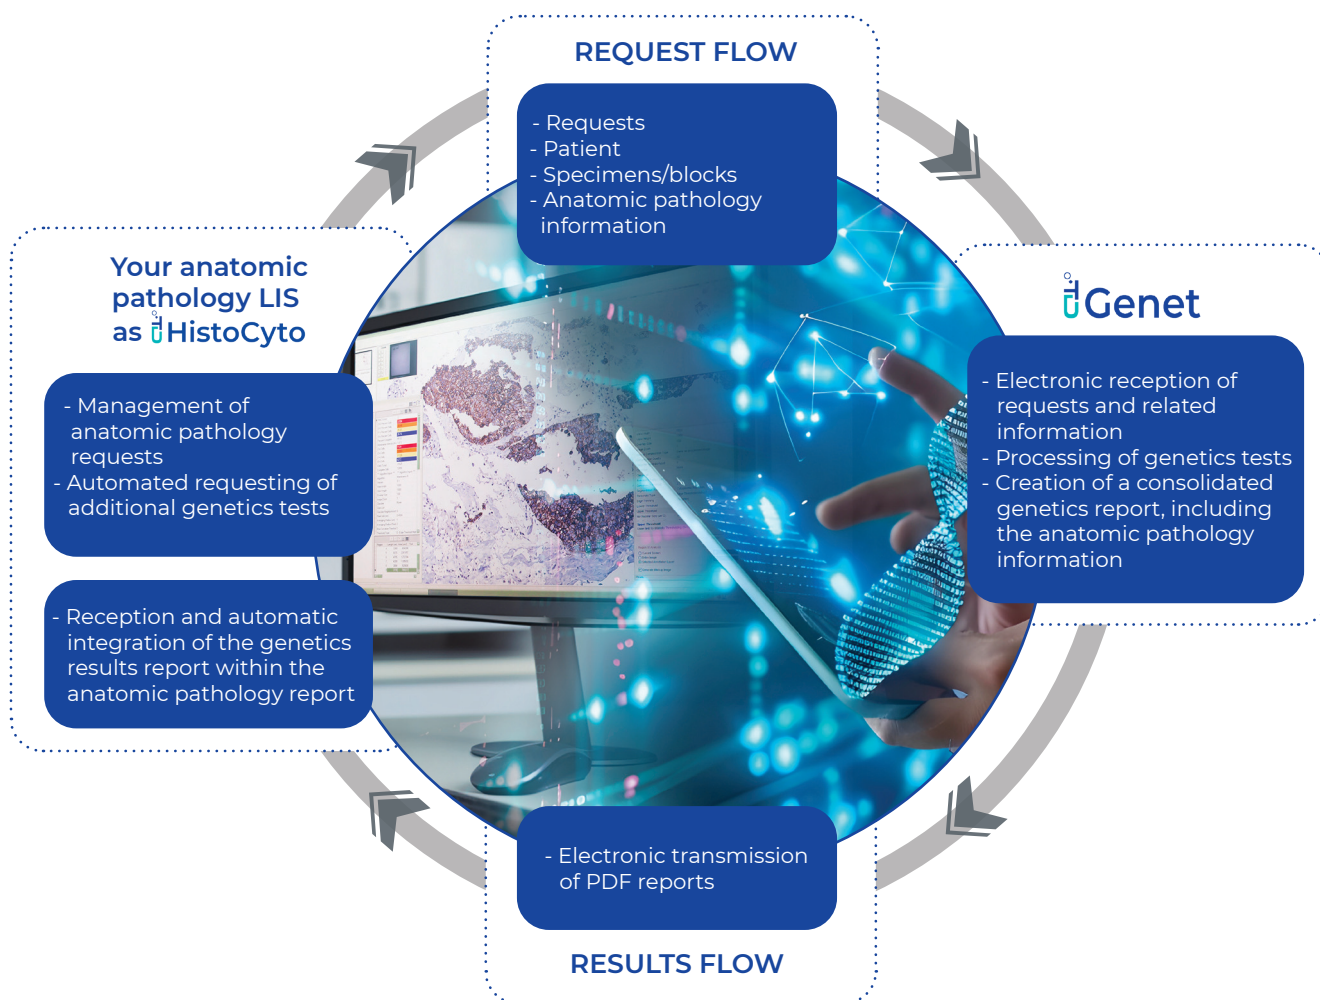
REQUEST FLOW

- Requests
- Patient
- Specimens/blocks
- Anatomic pathology information

Your anatomic pathology LIS as HistoCyto

- Management of anatomic pathology requests
- Automated requesting of additional genetics tests

- Reception and automatic integration of the genetics results report within the anatomic pathology report

Genet

- Electronic reception of requests and related information
- Processing of genetics tests
- Creation of a consolidated genetics report, including the anatomic pathology information

- Electronic transmission of PDF reports

RESULTS FLOW